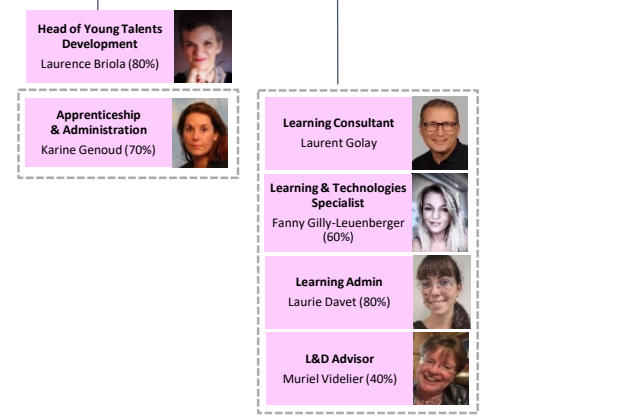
Head of Young Talents Development
Laurence Briola (80%)

Apprenticeship & Administration
Karine Genoud (70%)

Learning Consultant
Laurent Golay

Learning & Technologies Specialist
Fanny Gilly-Leuenberger (60%)

Learning Admin
Laurie Davet (80%)

L&D Advisor
Muriel Videlier (40%)